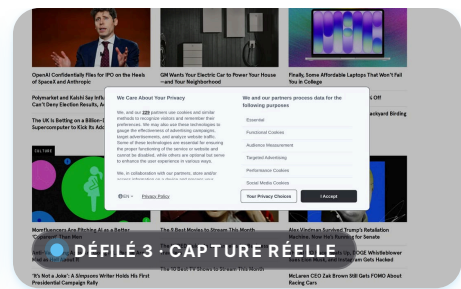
OpenAI Confidentially Files for IPO on the Heels of SpaceX and Anthropic

GM Wants Your Electric Car to Power Your House—and Your Neighborhood

Finally, Some Affordable Laptops That Won't Fail You in College

Polymarket and Kalshi Say Inf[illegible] Can't Deny Election Results, A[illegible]

The UK Is Betting on a Billion-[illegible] Supercomputer to Kick Its Add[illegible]

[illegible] Off

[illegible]ackyard Birding

CULTURE

We Care About Your Privacy

We, and our 229 partners use cookies and similar methods to recognise visitors and remember their preferences. We may also use these technologies to gauge the effectiveness of advertising campaigns, target advertisements, and analyze website traffic. Some of these technologies are essential for ensuring the proper functioning of the service or website and cannot be disabled, while others are optional but serve to enhance the user experience in various ways.

We, in collaboration with our partners, store and/or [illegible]

EN

Privacy Policy

We and our partners process data for the following purposes

Essential

Functional Cookies

Audience Measurement

Targeted Advertising

Performance Cookies

Social Media Cookies

Your Privacy Choices

I Accept

Moviegoers Are Pitching AI as a Better 'Co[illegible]' Than Men

The 9 Best Movies to Stream This Month

Alex Vindman Survived Trump's Retaliation Machine. Now He's Running for Senate

DÉFILÉ 3 · CAPTURE RÉELLE

'It's Not a Joke': A Simpsons Writer Holds His First Presidential Campaign Rally

The 10 Best TV Shows to Stream This Month

McLaren CEO Zak Brown Still Gets FOMO About Racing Cars